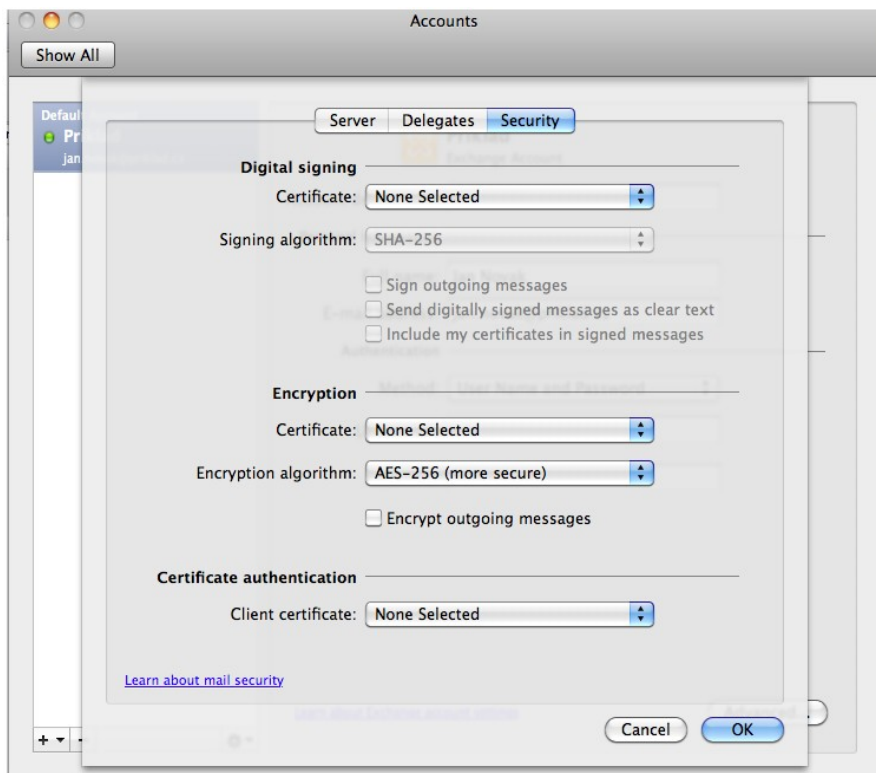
Accounts

Show All

Defaul
Pr
jan

Server | Delegates | Security

Digital signing

Certificate: None Selected

Signing algorithm: SHA-256

Sign outgoing messages

Send digitally signed messages as clear text

Include my certificates in signed messages

Encryption

Certificate: None Selected

Encryption algorithm: AES-256 (more secure)

Encrypt outgoing messages

Certificate authentication

Client certificate: None Selected

Learn about mail security

Cancel

OK

+ ▾